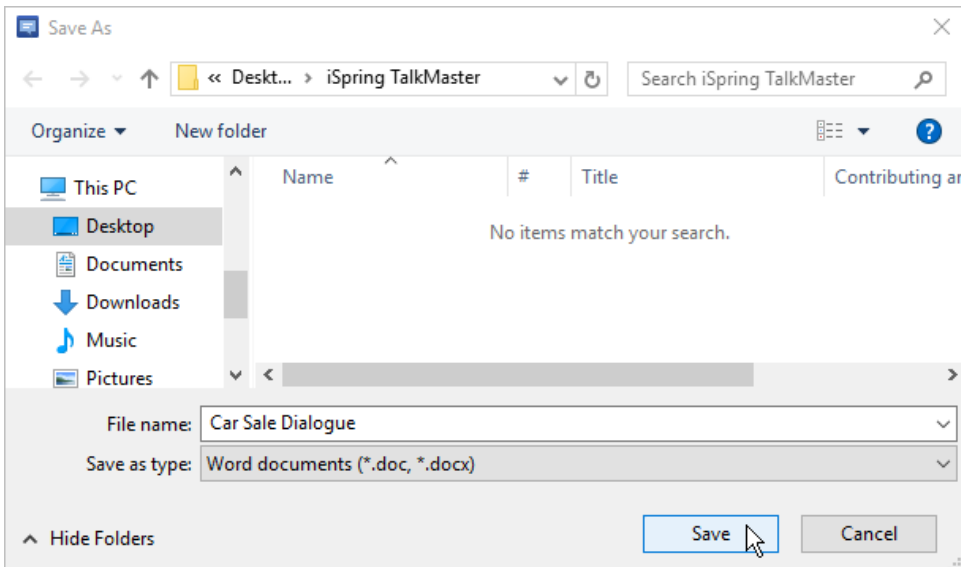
Save As

« Deskt... › iSpring TalkMaster

Search iSpring TalkMaster

Organize ▾ New folder

This PC
Desktop
Documents
Downloads
Music
Pictures

Name | # | Title | Contributing ar

No items match your search.

File name: Car Sale Dialogue
Save as type: Word documents (*.doc, *.docx)

Hide Folders

Save Cancel